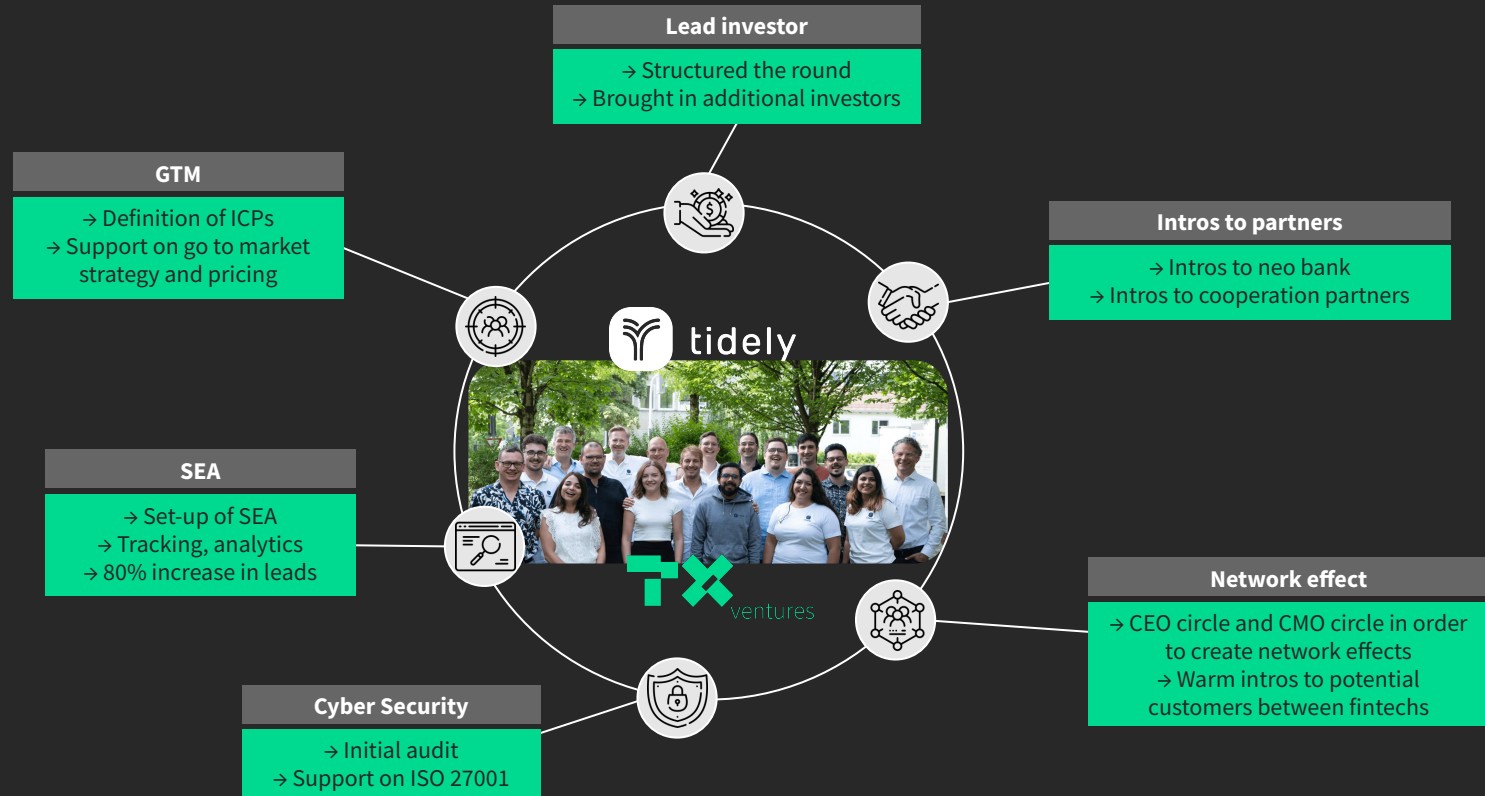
Lead investor

→ Structured the round
→ Brought in additional investors

GTM

→ Definition of ICPs
→ Support on go to market strategy and pricing

Intros to partners

→ Intros to neo bank
→ Intros to cooperation partners

tidely

SEA

→ Set-up of SEA
→ Tracking, analytics
→ 80% increase in leads

ventures

Network effect

→ CEO circle and CMO circle in order to create network effects
→ Warm intros to potential customers between fintechs

Cyber Security

→ Initial audit
→ Support on ISO 27001